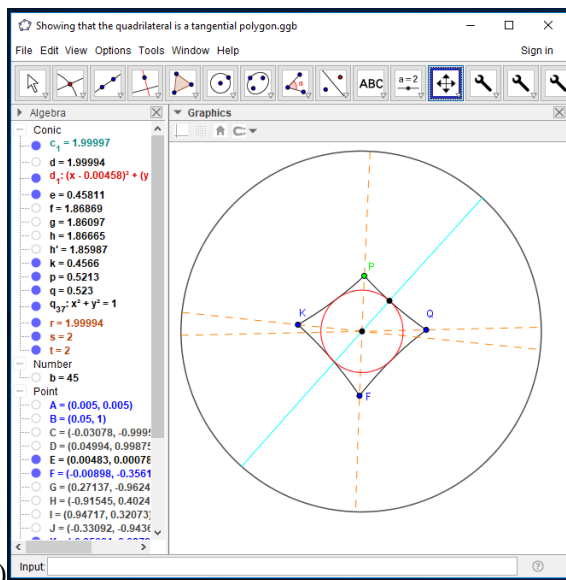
Showing that the quadrilateral is a tangential polygon.ggb

File Edit View Options Tools Window Help

Sign in

ABC

a = 2

Algebra

Graphics

Conic

$c_1 = 1.99997$

d = 1.99994

$d_1$: (x - 0.00458)² + (y

e = 0.45811

f = 1.86869

g = 1.86097

h = 1.86665

h' = 1.85987

k = 0.4566

p = 0.5213

q = 0.523

$q_{37}$: x² + y² = 1

r = 1.99994

s = 2

t = 2

Number

b = 45

Point

A = (0.005, 0.005)

B = (0.05, 1)

C = (-0.03078, -0.9995

D = (0.04994, 0.9987

E = (0.00483, 0.00078

F = (-0.00898, -0.3561

G = (0.27137, -0.9624

H = (-0.91545, 0.4024

I = (0.94717, 0.32073)

J = (-0.33092, -0.9436

P

K

Q

F

Input: